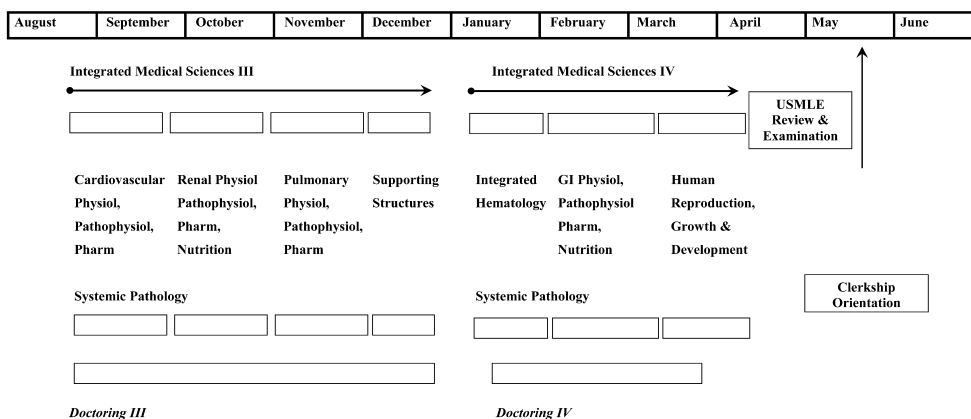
| August | September | October | November | December | January | February | March | April | May | June |
|---|---|---|---|---|---|---|---|---|---|---|

Integrated Medical Sciences III

Integrated Medical Sciences IV

USMLE Review & Examination

Cardiovascular Physiol, Pathophysiol, Pharm

Renal Physiol Pathophysiol, Pharm, Nutrition

Pulmonary Physiol, Pathophysiol, Pharm

Supporting Structures

Integrated Hematology

GI Physiol, Pathophysiol Pharm, Nutrition

Human Reproduction, Growth & Development

Systemic Pathology

Systemic Pathology

Clerkship Orientation

Doctoring III

Doctoring IV